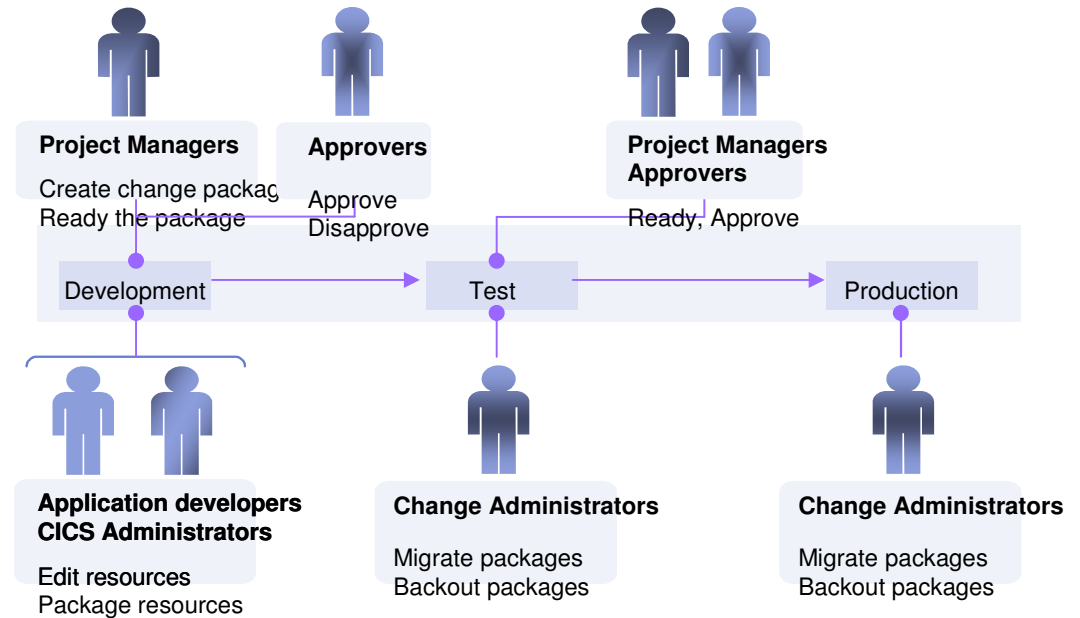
Project Managers

Create change packag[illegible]
Ready the package

Approvers

Approve
Disapprove

Project Managers
Approvers

Ready, Approve

Development

Test

Production

Application developers
CICS Administrators

Edit resources
Package resources

Change Administrators

Migrate packages
Backout packages

Change Administrators

Migrate packages
Backout packages